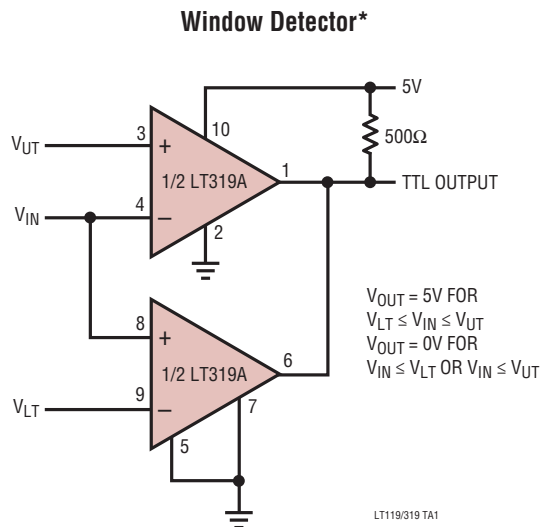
Window Detector*

5V

$500\Omega$

$V_{UT}$

3

+

10

1/2 LT319A

1

TTL OUTPUT

$V_{IN}$

4

–

2

$V_{OUT} = 5V$ FOR
$V_{LT} \leq V_{IN} \leq V_{UT}$
$V_{OUT} = 0V$ FOR
$V_{IN} \leq V_{LT}$ OR $V_{IN} \leq V_{UT}$

8

+

1/2 LT319A

6

$V_{LT}$

9

–

7

5

LT119/319 TA1